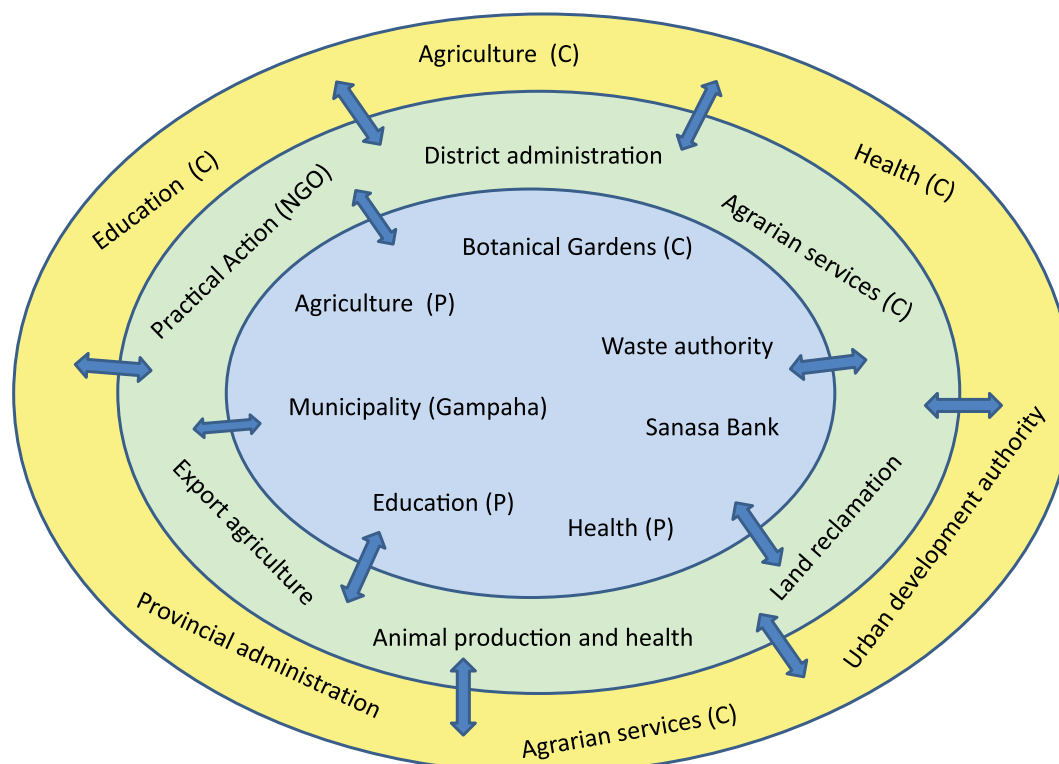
Agriculture (C)

Education (C)

Health (C)

District administration

Practical Action (NGO)

Agrarian services (C)

Botanical Gardens (C)

Agriculture (P)

Waste authority

Municipality (Gampaha)

Sanasa Bank

Education (P)

Health (P)

Export agriculture

Land reclamation

Urban development authority

Animal production and health

Provincial administration

Agrarian services (C)